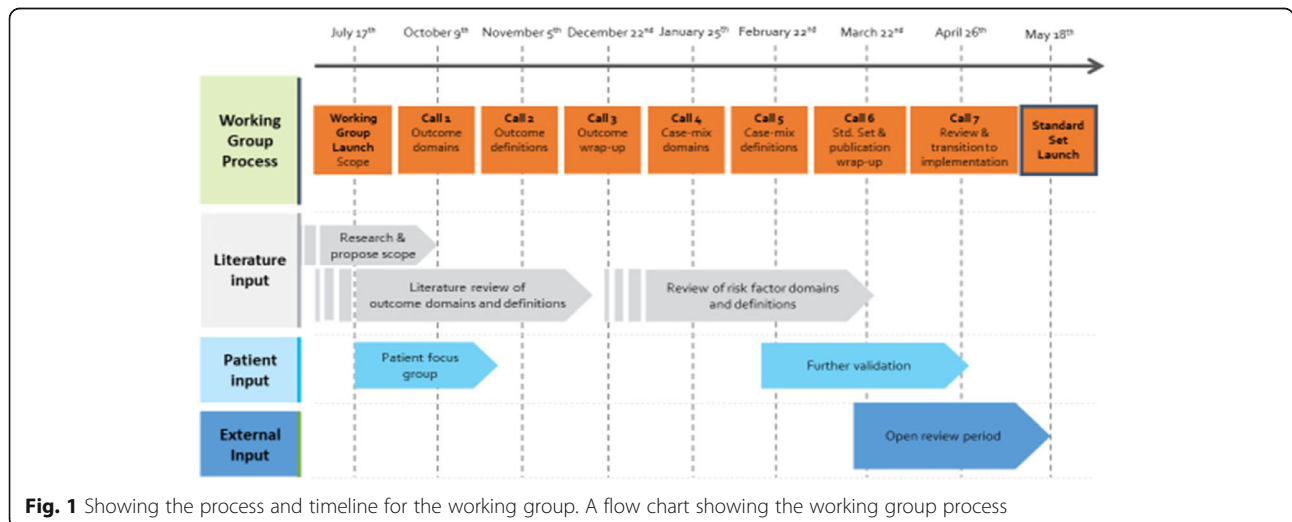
July 17th October 9th November 5th December 22nd January 25th February 22nd March 22nd April 26th May 18th

Working Group Process

Working Group Launch Scope

Call 1 Outcome domains

Call 2 Outcome definitions

Call 3 Outcome wrap-up

Call 4 Case-mix domains

Call 5 Case-mix definitions

Call 6 Std. Set & publication wrap-up

Call 7 Review & transition to implementation

Standard Set Launch

Literature input

Research & propose scope

Literature review of outcome domains and definitions

Review of risk factor domains and definitions

Patient input

Patient focus group

Further validation

External Input

Open review period

**Fig. 1** Showing the process and timeline for the working group. A flow chart showing the working group process